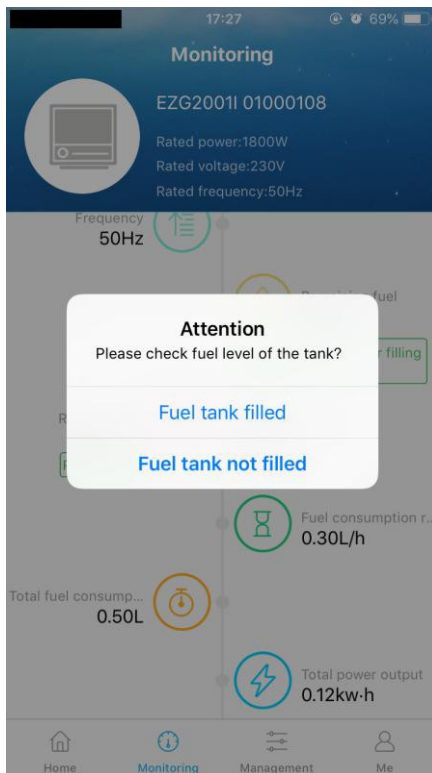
17:27 69%

Monitoring

EZG2001I 01000108

Rated power:1800W

Rated voltage:230V

Rated frequency:50Hz

Frequency
50Hz

R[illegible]ining fuel

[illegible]r filling

Attention

Please check fuel level of the tank?

Fuel tank filled

Fuel tank not filled

Fuel consumption r...
0.30L/h

Total fuel consump...
0.50L

Total power output
0.12kw·h

Home

Monitoring

Management

Me